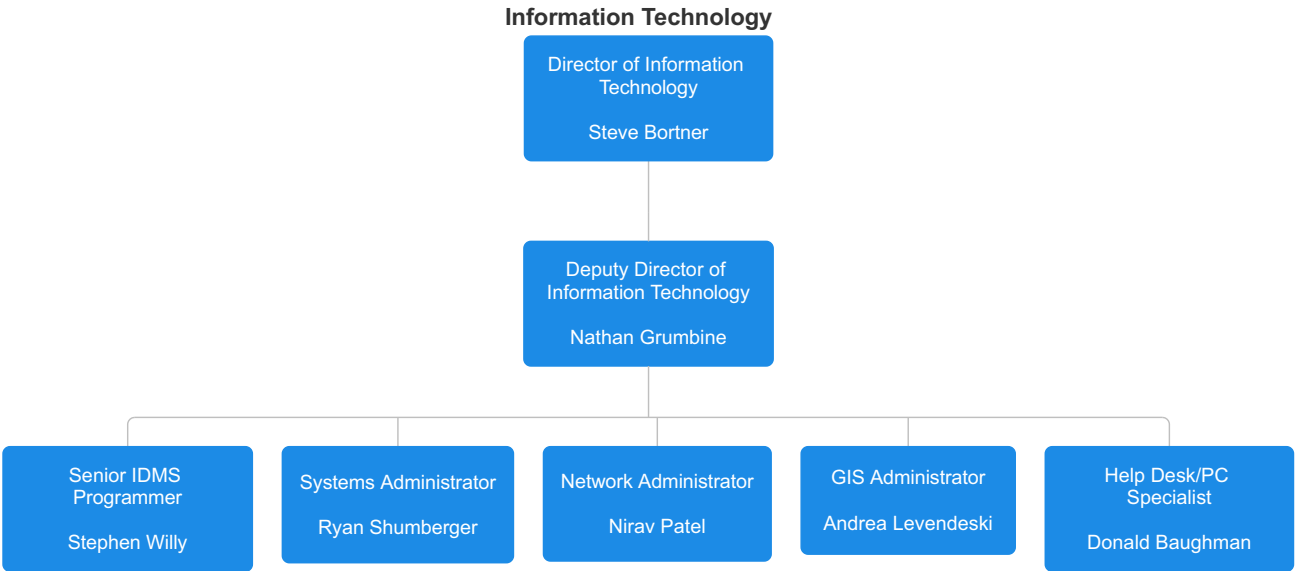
Information Technology

Director of Information Technology

Steve Bortner

Deputy Director of Information Technology

Nathan Grumbine

Senior IDMS Programmer

Stephen Willy

Systems Administrator

Ryan Shumberger

Network Administrator

Nirav Patel

GIS Administrator

Andrea Levendeski

Help Desk/PC Specialist

Donald Baughman